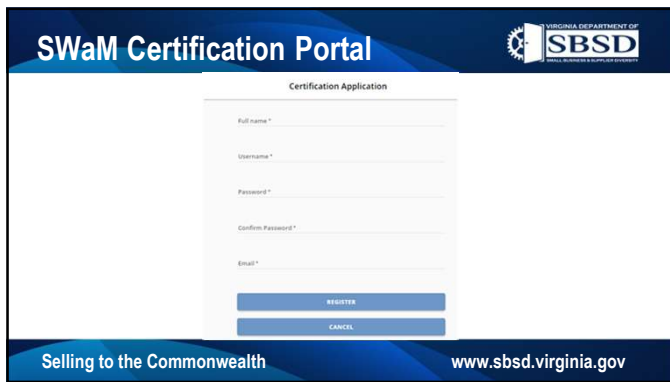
SWaM Certification Portal

VIRGINIA DEPARTMENT OF
SBSD
SMALL BUSINESS & SUPPLIER DIVERSITY

Certification Application

Full name *

Username *

Password *

Confirm Password *

Email *

REGISTER

CANCEL

Selling to the Commonwealth

www.sbsd.virginia.gov